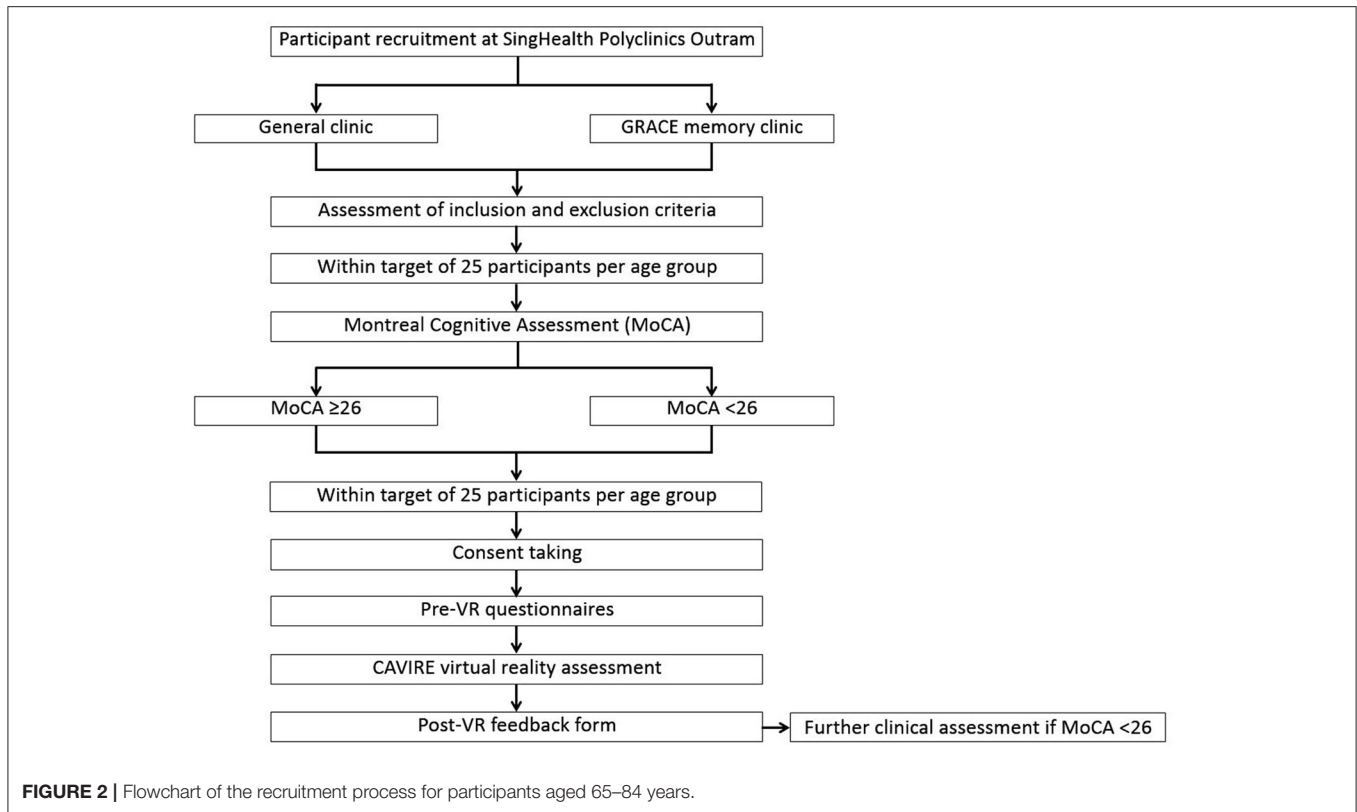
Participant recruitment at SingHealth Polyclinics Outram

General clinic

GRACE memory clinic

Assessment of inclusion and exclusion criteria

Within target of 25 participants per age group

Montreal Cognitive Assessment (MoCA)

MoCA $\geq 26$

MoCA $<26$

Within target of 25 participants per age group

Consent taking

Pre-VR questionnaires

CAVIRE virtual reality assessment

Post-VR feedback form

Further clinical assessment if MoCA $<26$

**FIGURE 2 |** Flowchart of the recruitment process for participants aged 65–84 years.